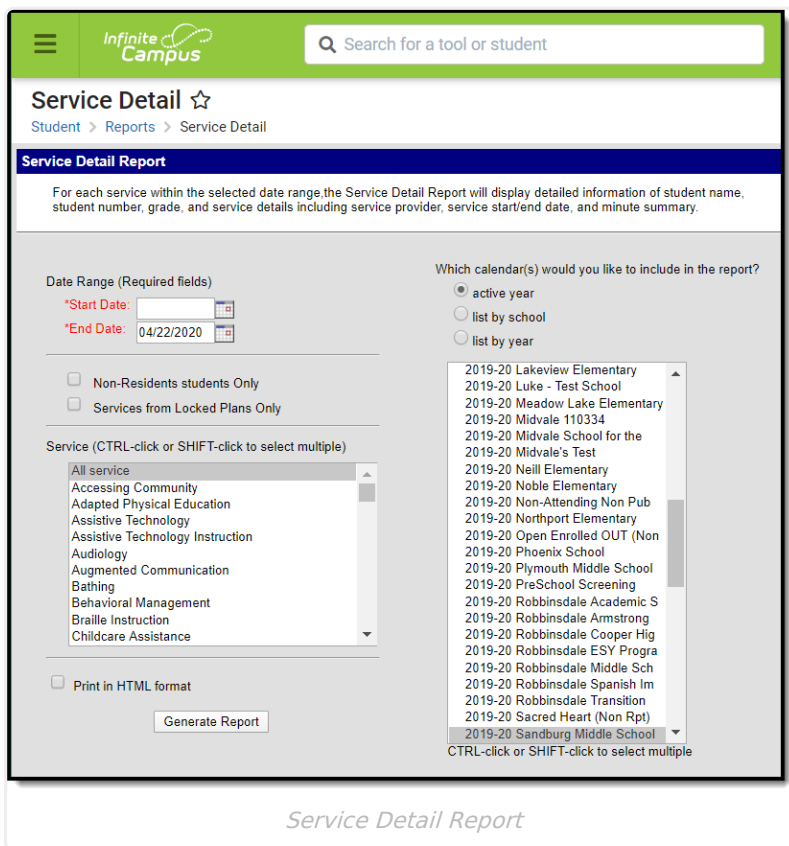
Infinite Campus

Search for a tool or student

Service Detail ☆

Student > Reports > Service Detail

Service Detail Report

For each service within the selected date range,the Service Detail Report will display detailed information of student name, student number, grade, and service details including service provider, service start/end date, and minute summary.

Date Range (Required fields)

*Start Date:

*End Date: 04/22/2020

Non-Residents students Only

Services from Locked Plans Only

Service (CTRL-click or SHIFT-click to select multiple)

All service
Accessing Community
Adapted Physical Education
Assistive Technology
Assistive Technology Instruction
Audiology
Augmented Communication
Bathing
Behavioral Management
Braille Instruction
Childcare Assistance

Print in HTML format

Generate Report

Which calendar(s) would you like to include in the report?

active year

list by school

list by year

2019-20 Lakeview Elementary
2019-20 Luke - Test School
2019-20 Meadow Lake Elementary
2019-20 Midvale 110334
2019-20 Midvale School for the
2019-20 Midvale's Test
2019-20 Neill Elementary
2019-20 Noble Elementary
2019-20 Non-Attending Non Pub
2019-20 Northport Elementary
2019-20 Open Enrolled OUT (Non
2019-20 Phoenix School
2019-20 Plymouth Middle School
2019-20 PreSchool Screening
2019-20 Robbinsdale Academic S
2019-20 Robbinsdale Armstrong
2019-20 Robbinsdale Cooper Hig
2019-20 Robbinsdale ESY Progra
2019-20 Robbinsdale Middle Sch
2019-20 Robbinsdale Spanish Im
2019-20 Robbinsdale Transition
2019-20 Sacred Heart (Non Rpt)
2019-20 Sandburg Middle School

CTRL-click or SHIFT-click to select multiple

Service Detail Report